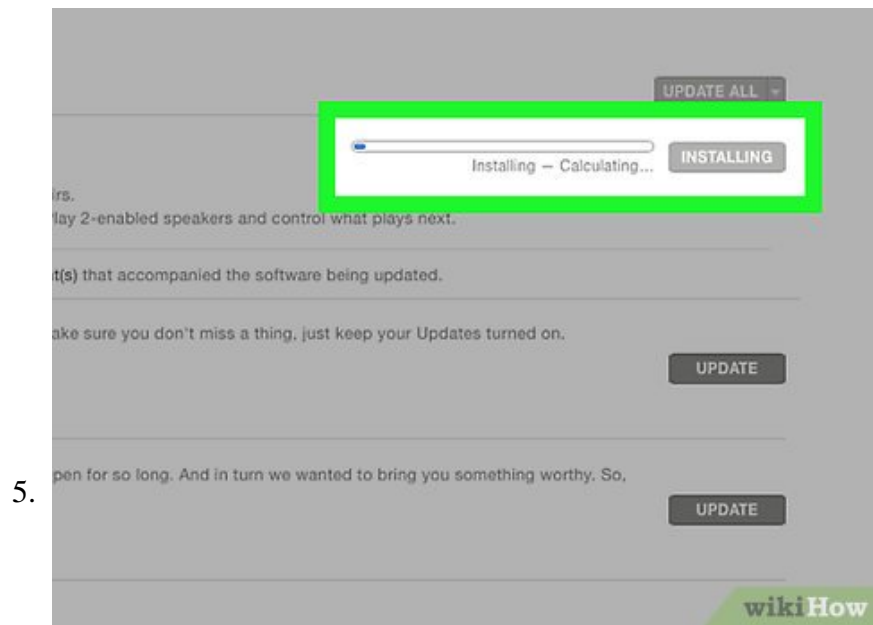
5.

UPDATE ALL

Installing – Calculating...

INSTALLING

irs.

lay 2-enabled speakers and control what plays next.

t(s) that accompanied the software being updated.

ake sure you don't miss a thing, just keep your Updates turned on.

UPDATE

pen for so long. And in turn we wanted to bring you something worthy. So,

UPDATE

wikiHow